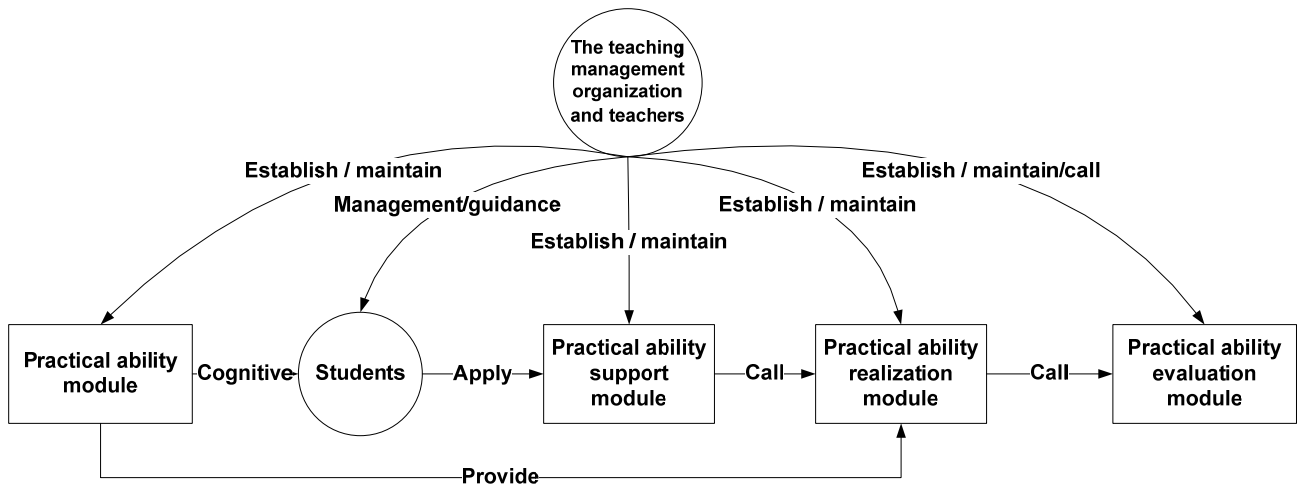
The teaching management organization and teachers

Establish / maintain

Management/guidance

Establish / maintain

Establish / maintain

Establish / maintain/call

Practical ability module

Cognitive

Students

Apply

Practical ability support module

Call

Practical ability realization module

Call

Practical ability evaluation module

Provide